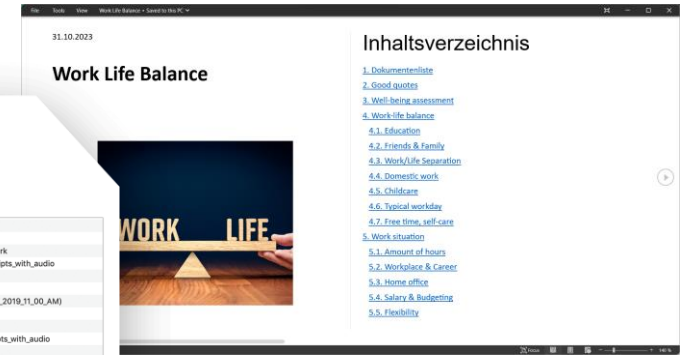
File Tools View Work Life Balance • Saved to this PC

31.10.2023

Work Life Balance

WORK LIFE

Inhaltsverzeichnis

1. Dokumentenliste
2. Good quotes
3. Well-being assessment
4. Work-life balance
4.1. Education
4.2. Friends & Family
4.3. Work/Life Separation
4.4. Domestic work
4.5. Childcare
4.6. Typical workday
4.7. Free time, self-care
5. Work situation
5.1. Amount of hours
5.2. Workplace & Career
5.3. Home office
5.4. Salary & Budgeting
5.5. Flexibility

rk
pts_with_audio
_2019_11_00_AM)
pts_with_audio

Focus
140 %